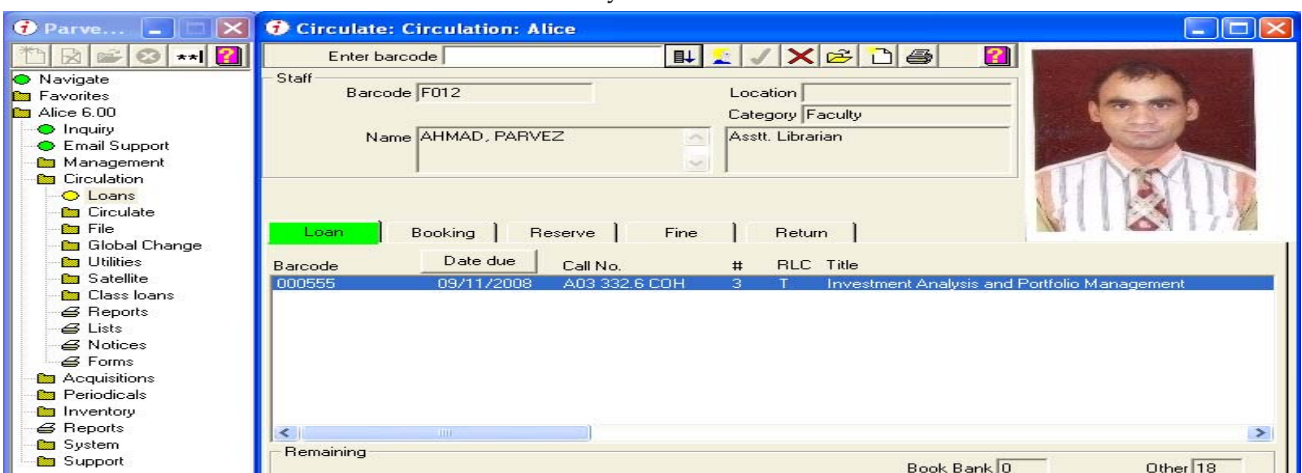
Parve...

Navigate
Favorites
Alice 6.00
Inquiry
Email Support
Management
Circulation
Loans
Circulate
File
Global Change
Utilities
Satellite
Class loans
Reports
Lists
Notices
Forms
Acquisitions
Periodicals
Inventory
Reports
System
Support

Circulate: Circulation: Alice

Enter barcode

Staff
Barcode F012
Location
Category Faculty
Name AHMAD, PARVEZ
Asstt. Librarian

Loan | Booking | Reserve | Fine | Return

| Barcode | Date due | Call No. | # | RLC | Title |
|---|---|---|---|---|---|
| 000555 | 09/11/2008 | A03 332.6 COH | 3 | T | Investment Analysis and Portfolio Management |

Remaining
Book Bank 0
Other 18